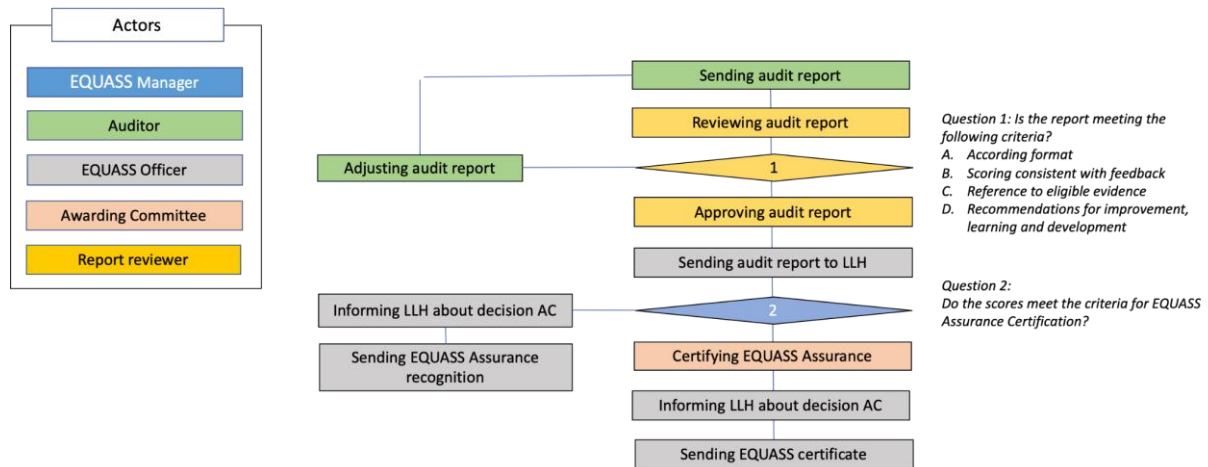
Actors

EQUASS Manager

Auditor

EQUASS Officer

Awarding Committee

Report reviewer

Sending audit report

Reviewing audit report

Adjusting audit report

1

Approving audit report

Sending audit report to LLH

Informing LLH about decision AC

2

Sending EQUASS Assurance recognition

Certifying EQUASS Assurance

Informing LLH about decision AC

Sending EQUASS certificate

Question 1: Is the report meeting the following criteria?
A. According format
B. Scoring consistent with feedback
C. Reference to eligible evidence
D. Recommendations for improvement, learning and development

Question 2:
Do the scores meet the criteria for EQUASS Assurance Certification?